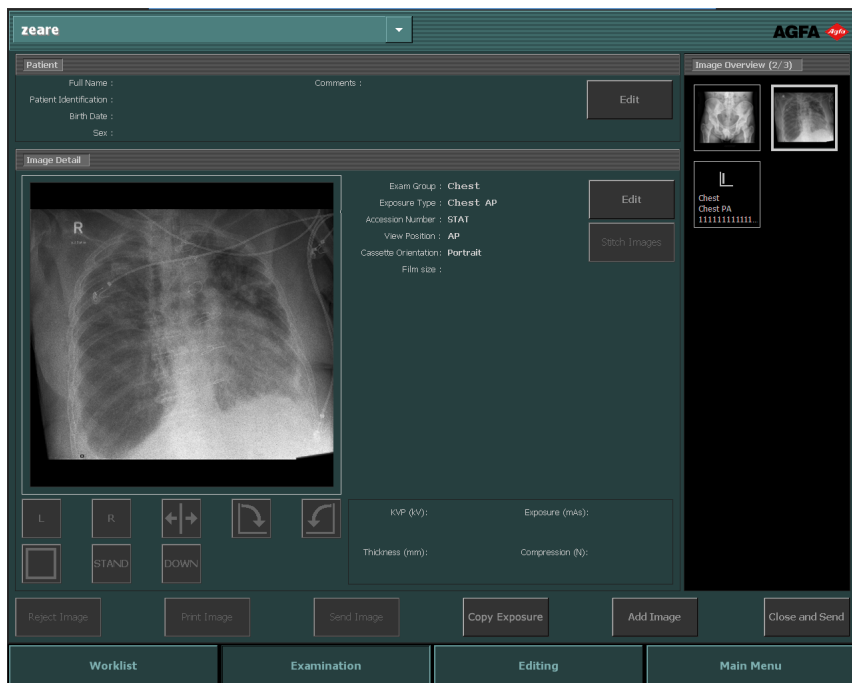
zeare

AGFA Agfa

Patient

Full Name :
Patient Identification :
Birth Date :
Sex :

Comments :

Edit

Image Overview (2/3)

Chest
Chest PA
111111111111...

Image Detail

R

Exam Group : Chest
Exposure Type : Chest AP
Accession Number : STAT
View Position : AP
Cassette Orientation : Portrait
Film size :

Edit

Stitch Images

L

R

STAND

DOWN

KVP (kV):

Exposure (mAs):

Thickness (mm):

Compression (N):

Reject Image

Print Image

Send Image

Copy Exposure

Add Image

Close and Send

Worklist

Examination

Editing

Main Menu